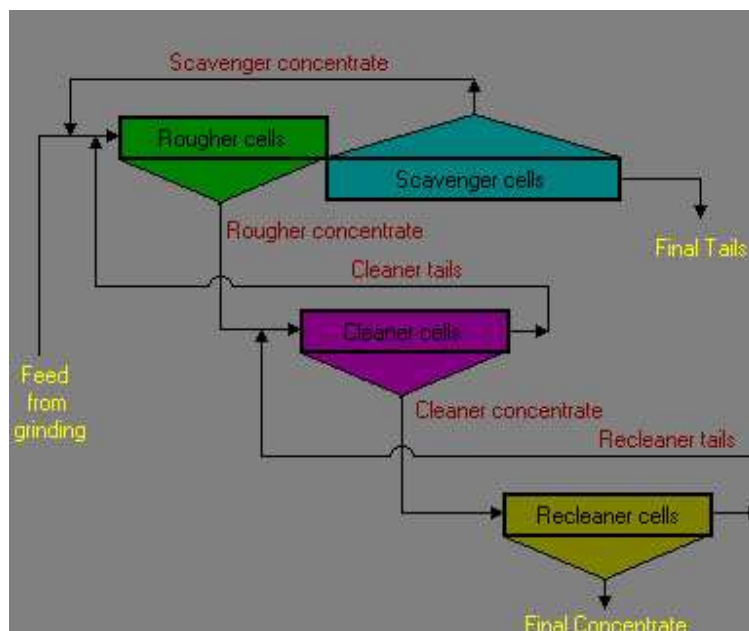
Scavenger concentrate

Rougher cells

Scavenger cells

Rougher concentrate

Final Tails

Cleaner tails

Cleaner cells

Feed from grinding

Cleaner concentrate

Recleaner tails

Recleaner cells

Final Concentrate